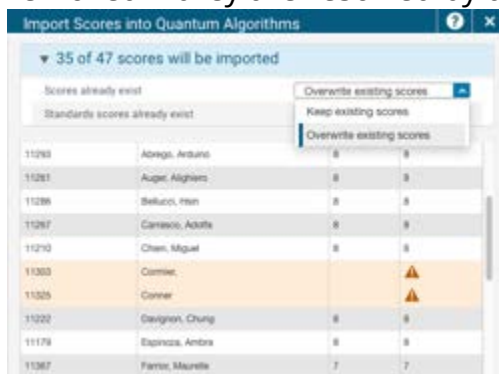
Import Scores into Quantum Algorithms

▼ 35 of 47 scores will be imported

Scores already exist
Overwrite existing scores
Standards scores already exist
Keep existing scores
Overwrite existing scores

| | | | |
|---|---|---|---|
| 11293 | Abrego, Arduino | 8 | 8 |
| 11261 | Auger, Alighiero | 8 | 8 |
| 11286 | Bellucci, Hsin | 8 | 8 |
| 11267 | Carrasco, Adolfo | 8 | 8 |
| 11210 | Chen, Miguel | 8 | 8 |
| 11303 | Cormier, | | ⚠ |
| 11325 | Conner | | ⚠ |
| 11222 | Davignon, Chung | 6 | 6 |
| 11179 | Espinoza, Ambra | 8 | 8 |
| 11367 | Farrior, Maurelle | 7 | 7 |